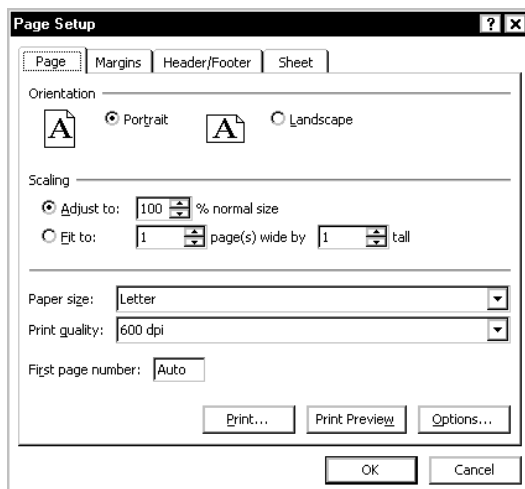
Page Setup

?
X

Page
Margins
Header/Footer
Sheet

Orientation

A
Portrait

A
Landscape

Scaling

Adjust to: 100 % normal size

Fit to: 1 page(s) wide by 1 tall

Paper size: Letter

Print quality: 600 dpi

First page number: Auto

Print...
Print Preview
Options...

OK
Cancel